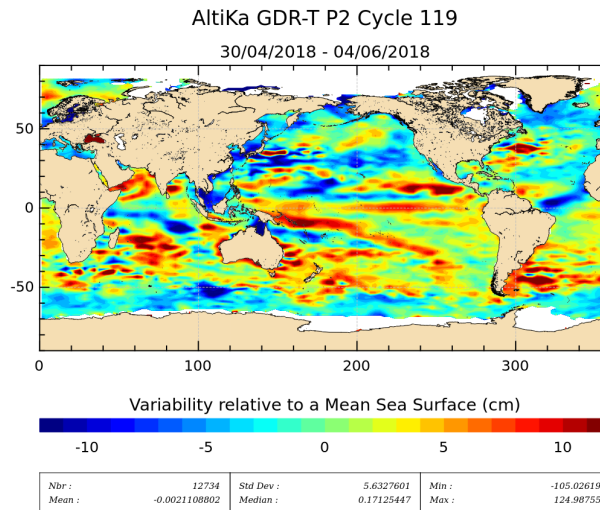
AltiKa GDR-T P2 Cycle 119

30/04/2018 - 04/06/2018

50
0
-50

0
100
200
300

Variability relative to a Mean Sea Surface (cm)

-10
-5
0
5
10

| Nbr : | 12734 | Std Dev : | 5.6327601 | Min : | -105.02619 |
|---|---|---|---|---|---|
| Mean : | -0.0021108802 | Median : | 0.17125447 | Max : | 124.98755 |